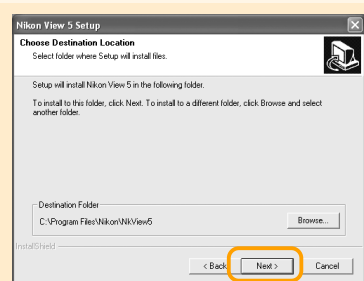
Nikon View 5 Setup

Choose Destination Location
Select folder where Setup will install files.

Setup will install Nikon View 5 in the following folder.

To install to this folder, click Next. To install to a different folder, click Browse and select another folder.

Destination Folder
C:\Program Files\Nikon\NkView5

Browse...

InstallShield

< Back

Next >

Cancel